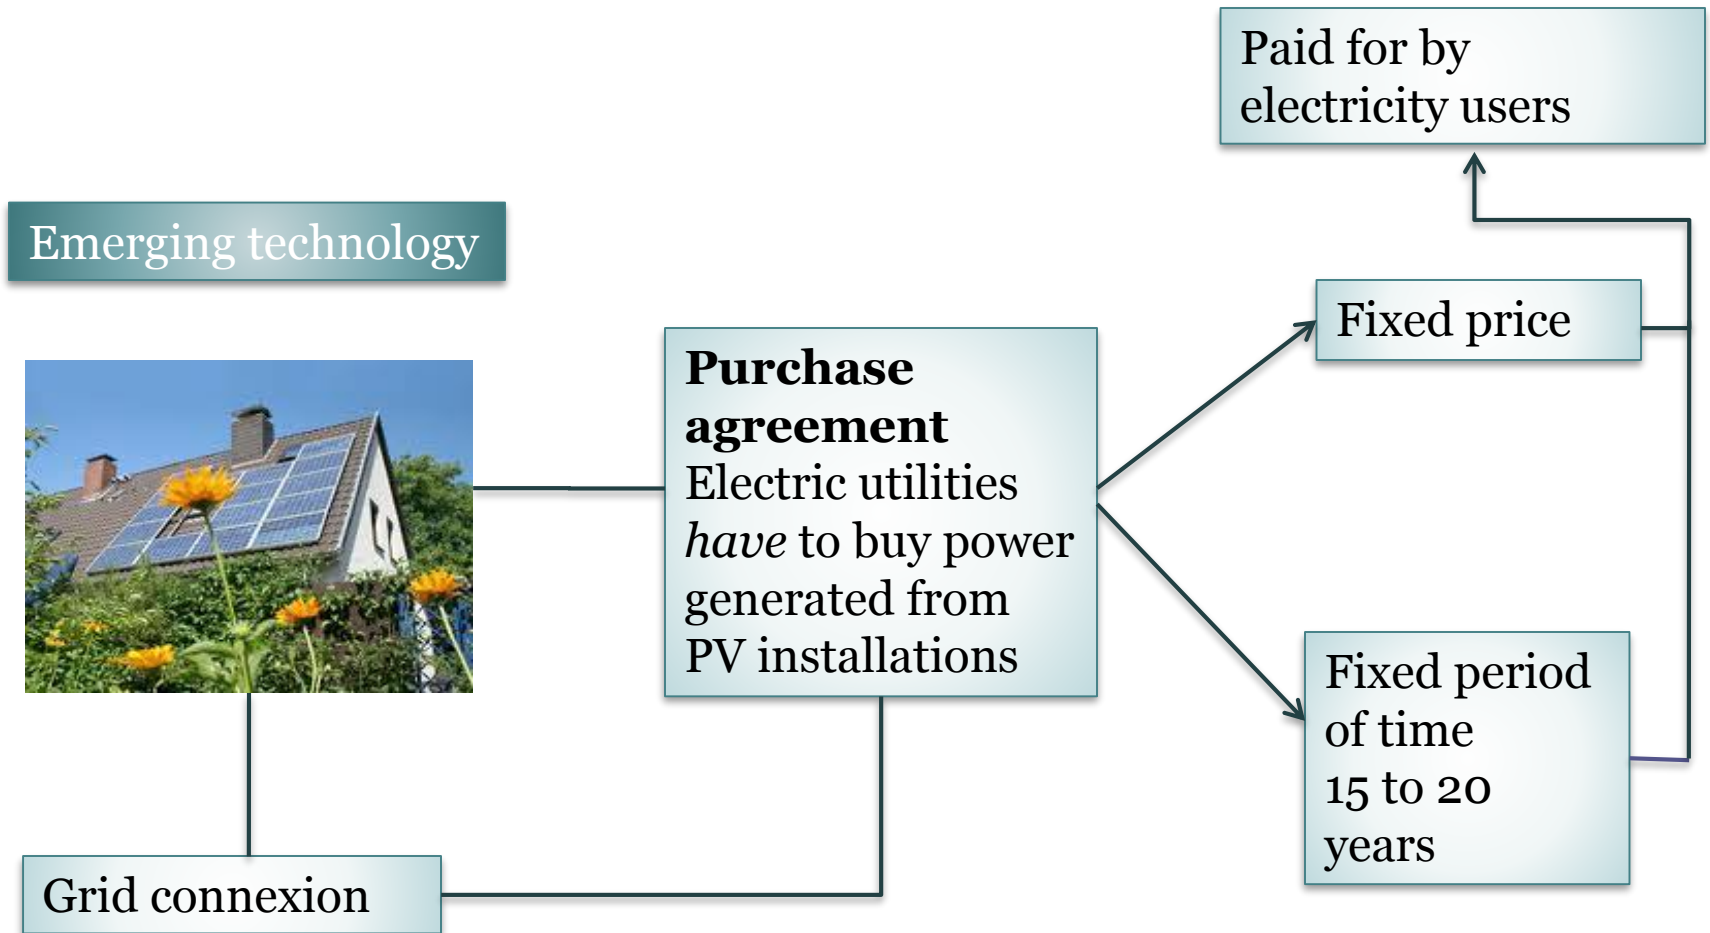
Paid for by electricity users

Emerging technology

Purchase agreement
Electric utilities *have* to buy power generated from PV installations

Fixed price

Fixed period of time
15 to 20 years

Grid connexion